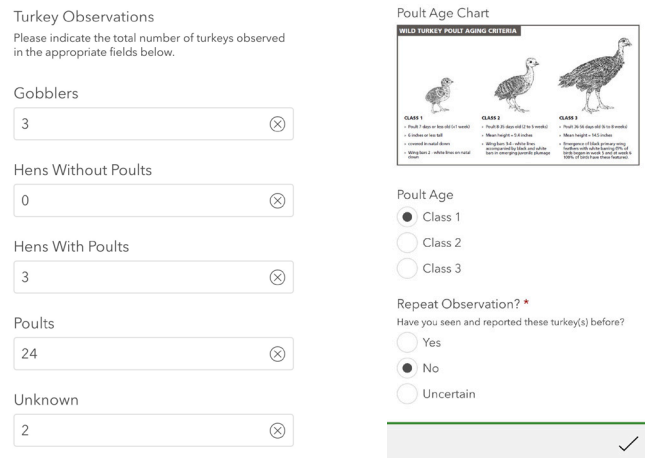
Turkey Observations

Please indicate the total number of turkeys observed in the appropriate fields below.

Gobblers

3

Hens Without Poults

0

Hens With Poults

3

Poults

24

Unknown

2

Poult Age Chart

WILD TURKEY POULT AGING CRITERIA

CLASS 1
• Poult 7 days or less old (≤1 week)
• 6 inches or less tall
• covered in natal down
• Wing bars 2 - white lines on natal down

CLASS 2
• Poult 8-35 days old (2 to 5 weeks)
• Mean height = 5-8 inches
• Wing bars 3-4 - white lines accompanied by black and white bars in emerging juvenile plumage

CLASS 3
• Poult 36-56 days old (6 to 8 weeks)
• Mean height = 14.5 inches
• Emergence of black primary wing feathers with white barring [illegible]

Poult Age

Class 1

Class 2

Class 3

Repeat Observation? *

Have you seen and reported these turkey(s) before?

Yes

No

Uncertain